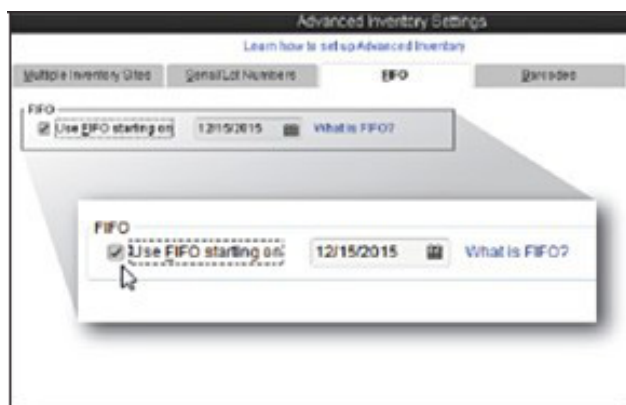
Advanced Inventory Settings

Learn how to set up Advanced Inventory

Multiple Inventory Sites | Serial/Lot Numbers | FIFO | Barcodes

FIFO

Use FIFO starting on 12/15/2015 What is FIFO?

FIFO

Use FIFO starting on 12/15/2015 What is FIFO?